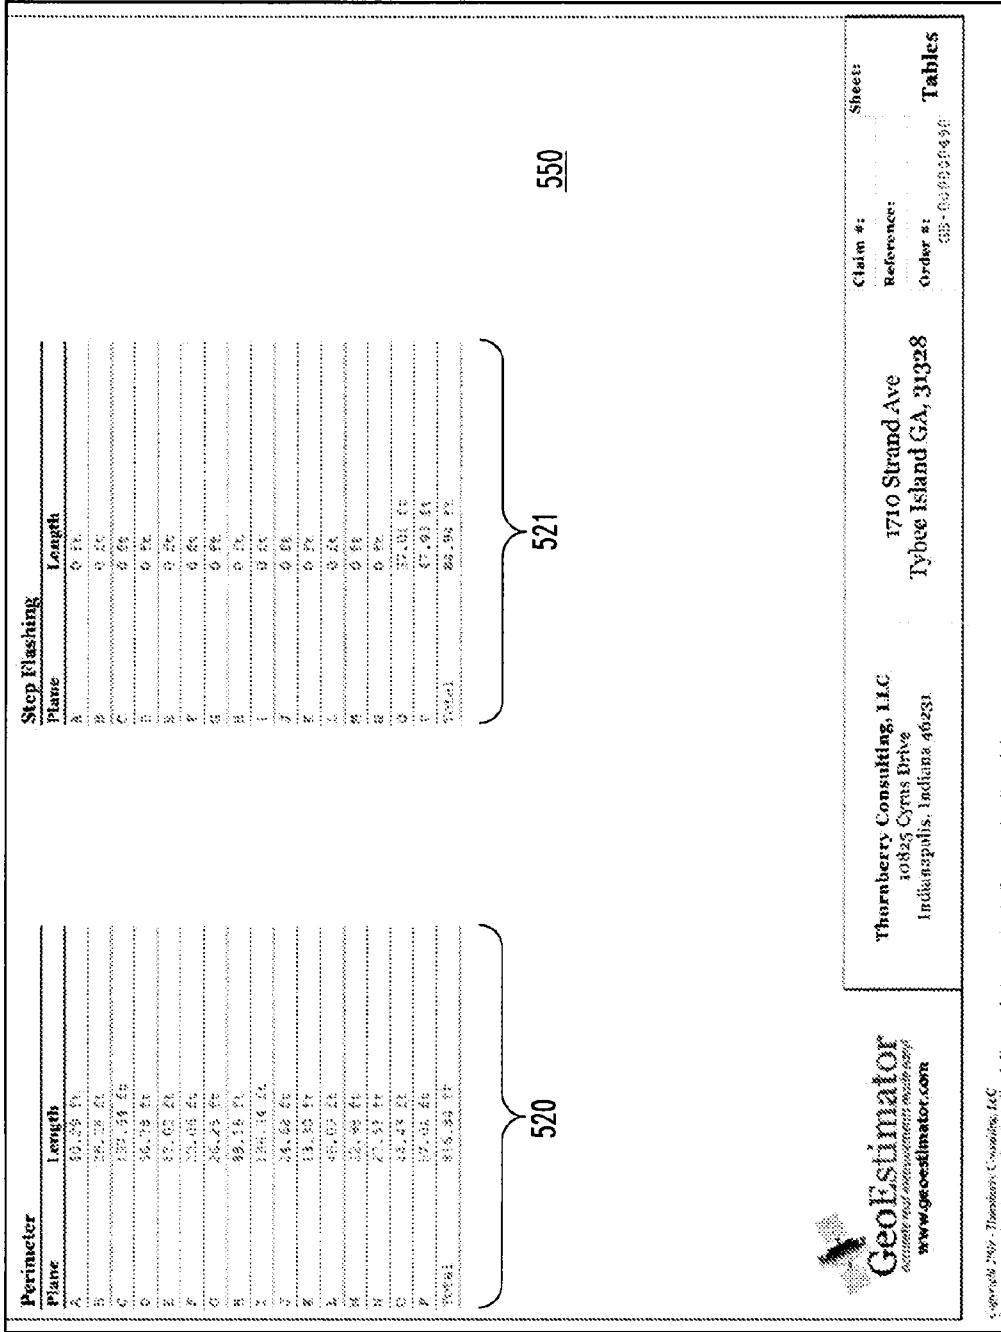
Perimeter

| Plane | Length |
|---|---|
| A | 50.59 ft |
| B | 28.78 ft |
| C | 132.58 ft |
| D | 56.78 ft |
| E | 57.02 ft |
| F | 33.08 ft |
| G | 26.24 ft |
| H | 89.16 ft |
| I | 136.14 ft |
| J | 54.62 ft |
| K | 13.30 ft |
| L | 45.03 ft |
| M | 22.46 ft |
| N | 27.57 ft |
| O | 43.43 ft |
| P | 37.81 ft |
| Total | 816.30 ft |

520

Step Flashing

| Plane | Length |
|---|---|
| A | 0 ft |
| B | 0 ft |
| C | 0 ft |
| D | 0 ft |
| E | 0 ft |
| F | 0 ft |
| G | 0 ft |
| H | 0 ft |
| I | 0 ft |
| J | 0 ft |
| K | 0 ft |
| L | 0 ft |
| M | 0 ft |
| N | 0 ft |
| O | 37.01 ft |
| P | 47.93 ft |
| Total | 84.94 ft |

521

550

GeoEstimator
accurate roof measurements made easy
www.geoestimator.com

Thornberry Consulting, LLC
10825 Cyrus Drive
Indianapolis, Indiana 46231

1710 Strand Ave
Tybee Island GA, 31328

Claim #:
Reference:
Order #: GE-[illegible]

Sheet:
Tables

Copyright 2007 - Thornberry Consulting, LLC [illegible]